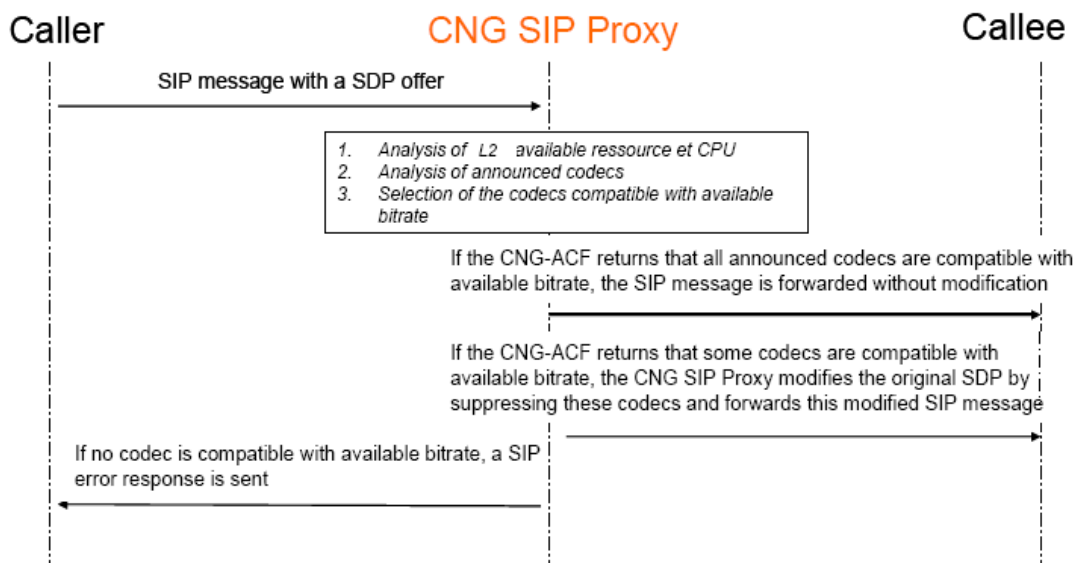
Caller

CNG SIP Proxy

Callee

SIP message with a SDP offer

1. Analysis of L2 available ressource et CPU
2. Analysis of announced codecs
3. Selection of the codecs compatible with available bitrate

If the CNG-ACF returns that all announced codecs are compatible with available bitrate, the SIP message is forwarded without modification

If the CNG-ACF returns that some codecs are compatible with available bitrate, the CNG SIP Proxy modifies the original SDP by suppressing these codecs and forwards this modified SIP message

If no codec is compatible with available bitrate, a SIP error response is sent